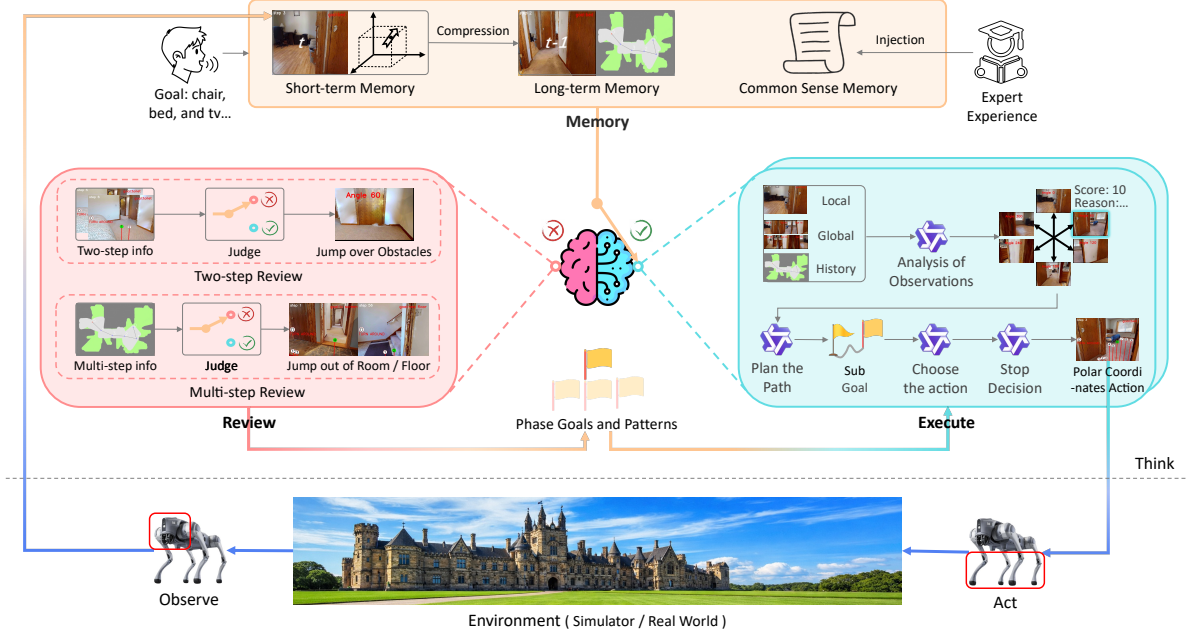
Goal: chair, bed, and tv...

$t$

Compression

$t-1$

Short-term Memory

Long-term Memory

Common Sense Memory

Injection

Expert Experience

Memory

Angle: 60

Two-step info

Judge

Jump over Obstacles

Two-step Review

Multi-step info

Judge

Jump out of Room / Floor

Multi-step Review

Review

Local

Global

History

Analysis of Observations

Score: 10
Reason:...

Plan the Path

Sub Goal

Choose the action

Stop Decision

Polar Coordi-nates Action

Execute

Phase Goals and Patterns

Think

Observe

Environment ( Simulator / Real World )

Act